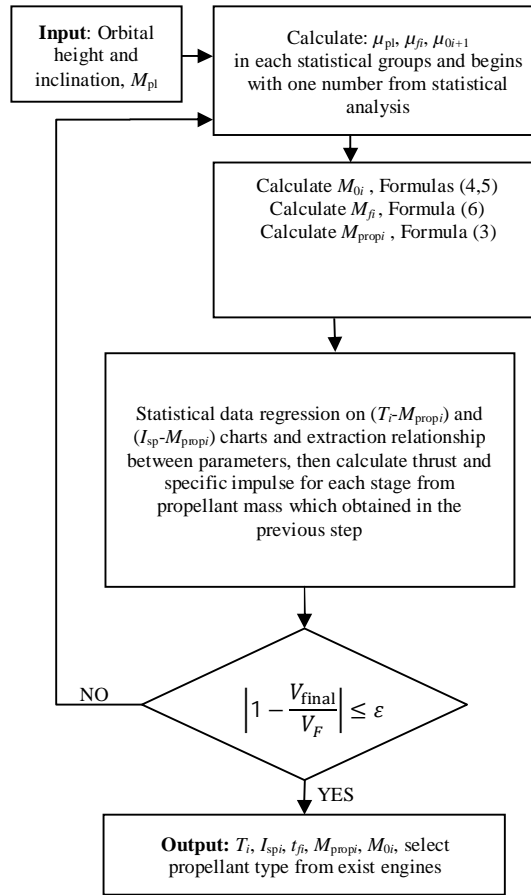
**Input**: Orbital height and inclination, $M_{\text{pl}}$

Calculate: $\mu_{\text{pl}}$, $\mu_{fi}$, $\mu_{0i+1}$ in each statistical groups and begins with one number from statistical analysis

Calculate $M_{0i}$ , Formulas (4,5)
Calculate $M_{fi}$ , Formula (6)
Calculate $M_{\text{prop}i}$ , Formula (3)

Statistical data regression on ($T_i$-$M_{\text{prop}i}$) and ($I_{\text{sp}}$-$M_{\text{prop}i}$) charts and extraction relationship between parameters, then calculate thrust and specific impulse for each stage from propellant mass which obtained in the previous step

NO

$\left|1-\frac{V_{\text{final}}}{V_F}\right| \leq \varepsilon$

YES

**Output:** $T_i$, $I_{\text{sp}i}$, $t_{fi}$, $M_{\text{prop}i}$, $M_{0i}$, select propellant type from exist engines